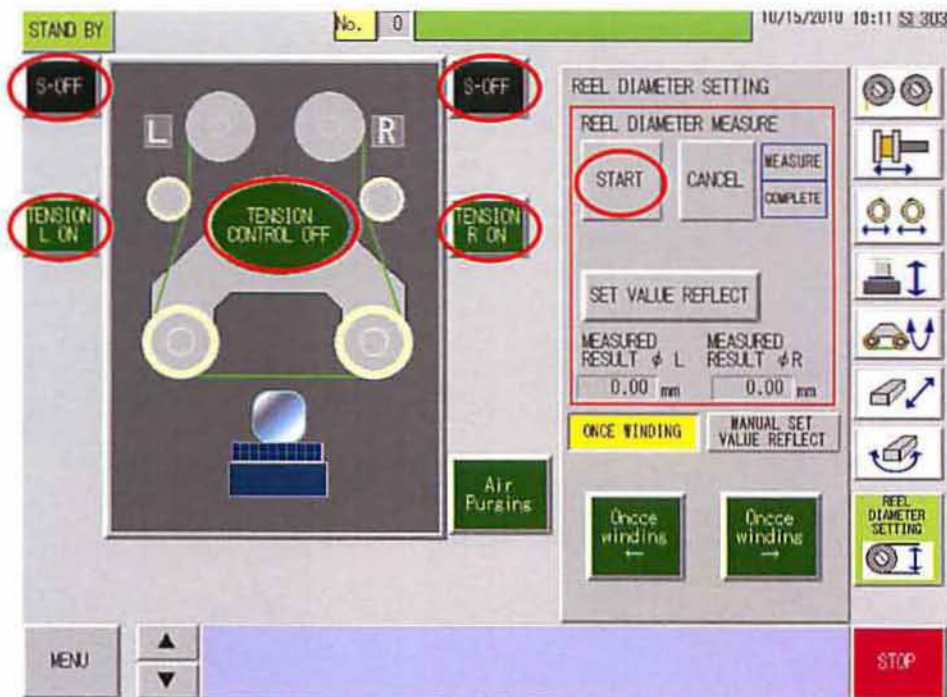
STAND BY

No. 0

10/15/2010 10:11 S1 303

S-OFF

S-OFF

L

R

TENSION L ON

TENSION CONTROL OFF

TENSION R ON

REEL DIAMETER SETTING

REEL DIAMETER MEASURE

START

CANCEL

MEASURE

COMPLETE

SET VALUE REFLECT

MEASURED RESULT $\phi$ L

MEASURED RESULT $\phi$R

0.00 mm

0.00 mm

ONCE WINDING

MANUAL SET VALUE REFLECT

Air Purging

Oncce winding ←

Oncce winding →

REEL DIAMETER SETTING

MENU

▲

▼

STOP